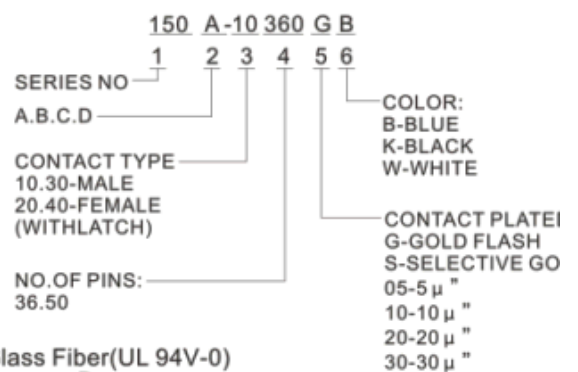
150 A-10 360 G B
1 2 3 4 5 6

SERIES NO
A.B.C.D
CONTACT TYPE
10.30-MALE
20.40-FEMALE
(WITHLATCH)
NO.OF PINS:
36.50

COLOR:
B-BLUE
K-BLACK
W-WHITE

CONTACT PLATEI
G-GOLD FLASH
S-SELECTIVE GO
05-5μ "
10-10μ "
20-20μ "
30-30μ "

lass Fiber(UL 94V-0)